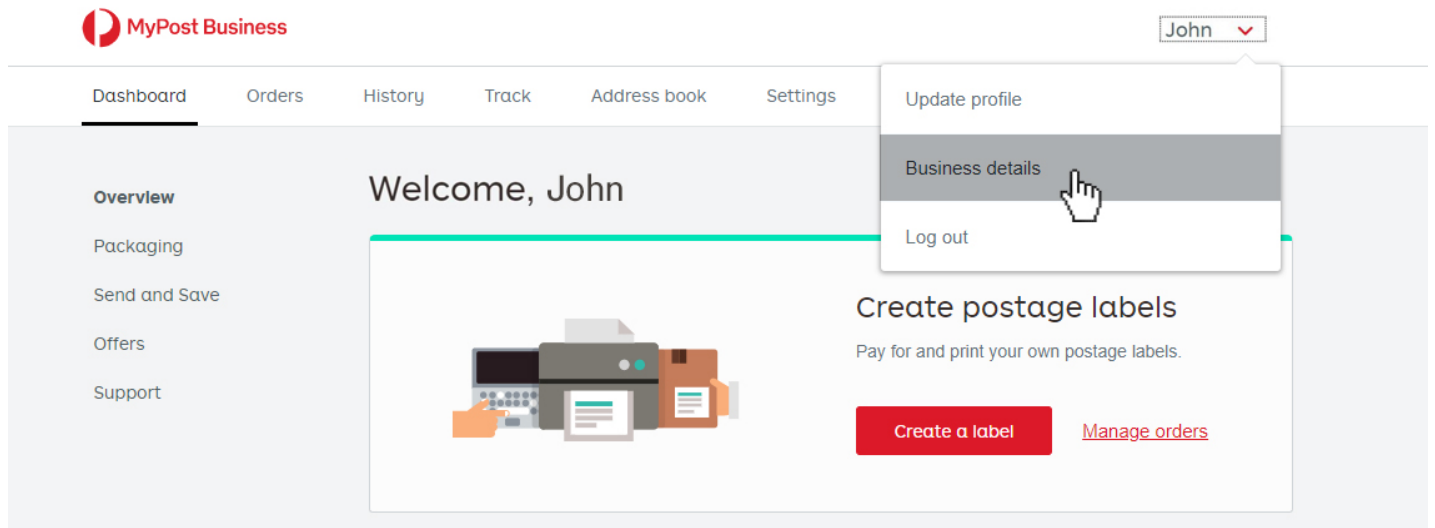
MyPost Business

John

Dashboard Orders History Track Address book Settings

Update profile

Business details

Log out

Overview

Packaging

Send and Save

Offers

Support

Welcome, John

Create postage labels

Pay for and print your own postage labels.

Create a label

Manage orders